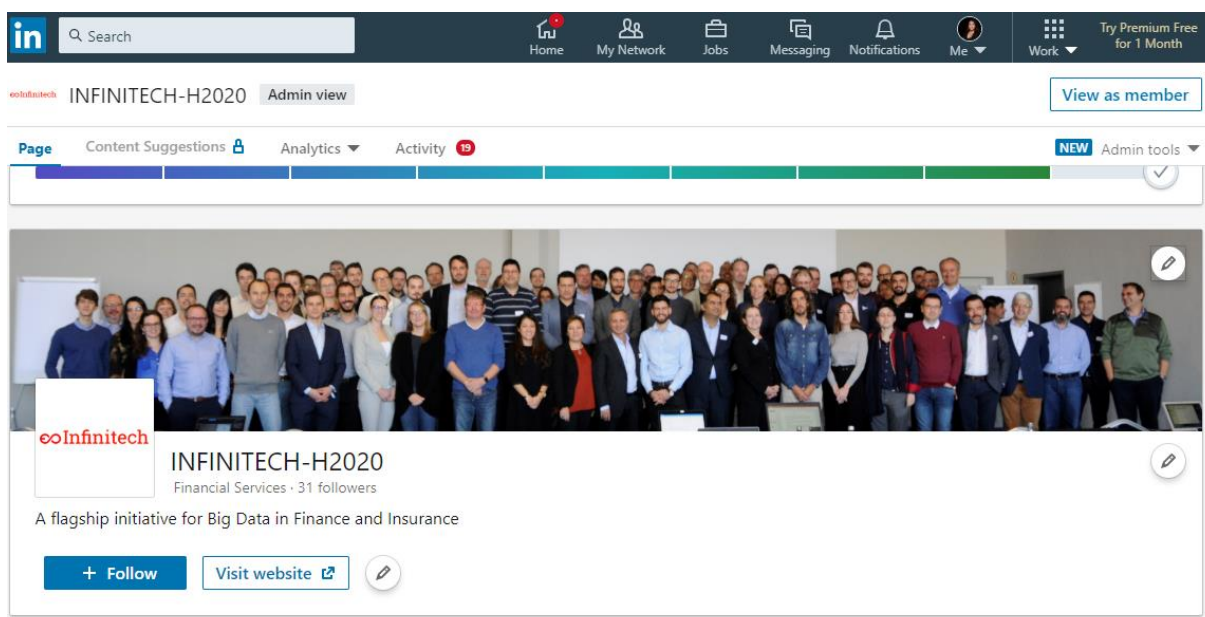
in Search Home My Network Jobs Messaging Notifications Me Work Try Premium Free for 1 Month

∞Infinitech INFINITECH-H2020 Admin view View as member

Page Content Suggestions Analytics Activity 19 NEW Admin tools

∞Infinitech

INFINITECH-H2020

Financial Services · 31 followers

A flagship initiative for Big Data in Finance and Insurance

+ Follow Visit website